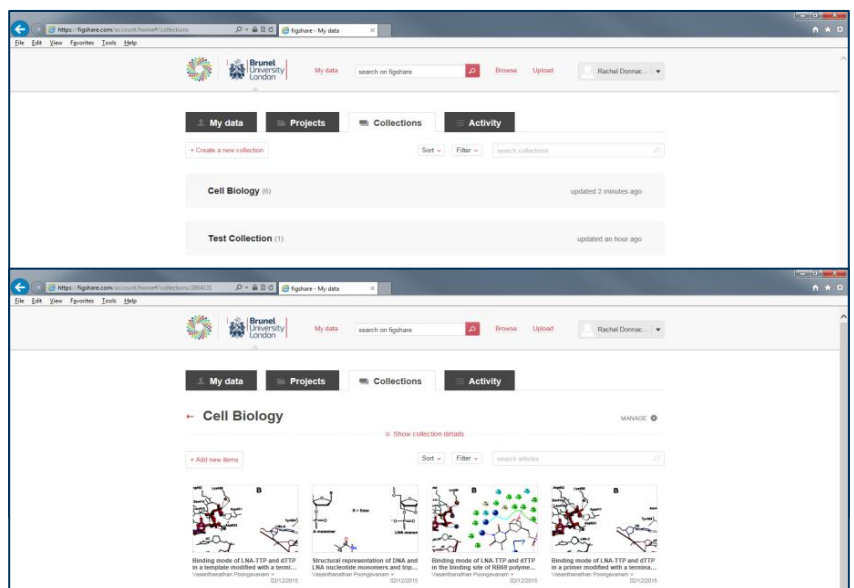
https://figshare.com/account/home#/collections
figshare - My data
File Edit View Favorites Tools Help

Brunel University London
My data
search on figshare
Browse
Upload
Rachel Donnac...

My data
Projects
Collections
Activity

+ Create a new collection
Sort
Filter
search collections

Cell Biology (6)
updated 2 minutes ago

Test Collection (1)
updated an hour ago

https://figshare.com/account/home#/collections/2884131
figshare - My data
File Edit View Favorites Tools Help

Brunel University London
My data
search on figshare
Browse
Upload
Rachel Donnac...

My data
Projects
Collections
Activity

← Cell Biology
MANAGE

Show collection details

+ Add new items
Sort
Filter
search articles

Binding mode of LNA-TTP and dTTP in a template modified with a termi...
Vasanthanathan Poongavanam
02/12/2015

Structural representation of DNA and LNA nucleotide monomers and trip...
Vasanthanathan Poongavanam
02/12/2015

Binding mode of LNA-TTP and dTTP in the binding site of RB69 polyme...
Vasanthanathan Poongavanam
02/12/2015

Binding mode of LNA-TTP and dTTP in a primer modified with a termina...
Vasanthanathan Poongavanam
02/12/2015